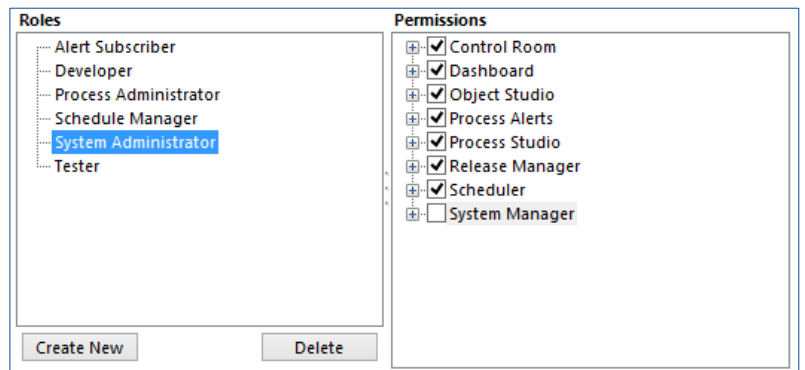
Roles

Alert Subscriber
Developer
Process Administrator
Schedule Manager
System Administrator
Tester

Create New
Delete

Permissions

Control Room
Dashboard
Object Studio
Process Alerts
Process Studio
Release Manager
Scheduler
System Manager